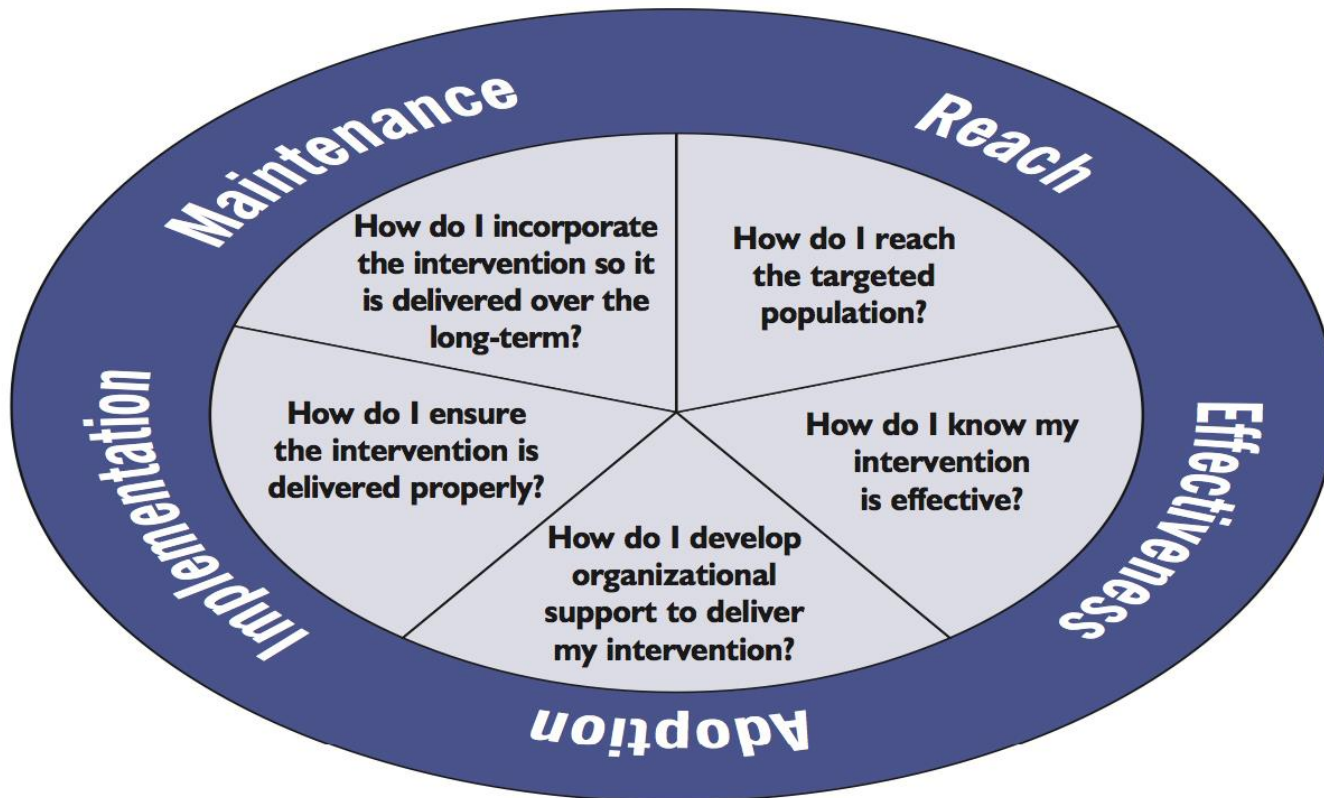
Reach

How do I reach the targeted population?

Effectiveness

How do I know my intervention is effective?

Adoption

How do I develop organizational support to deliver my intervention?

Implementation

How do I ensure the intervention is delivered properly?

Maintenance

How do I incorporate the intervention so it is delivered over the long-term?